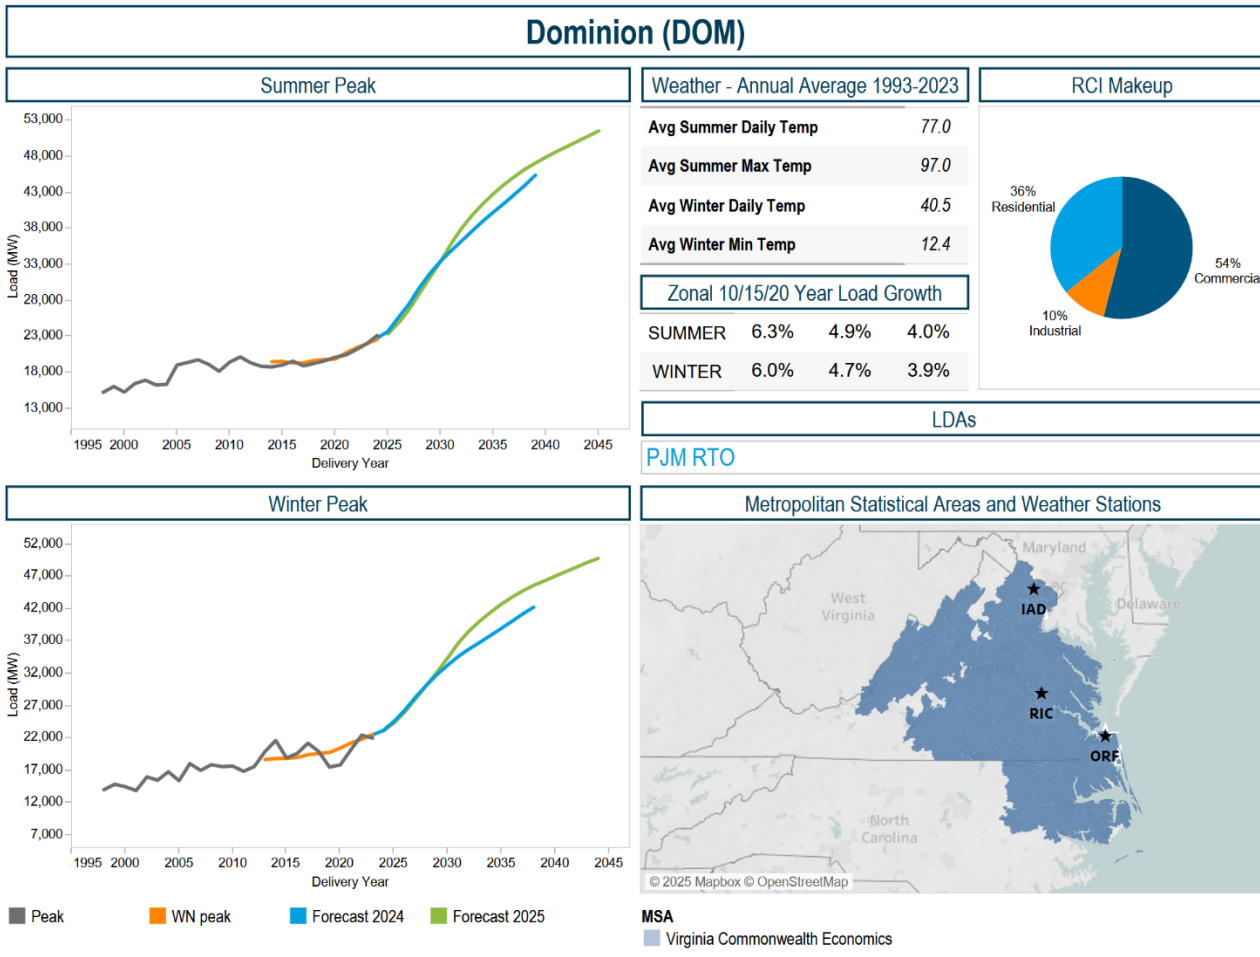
Dominion (DOM)

Summer Peak

53,000
48,000
43,000
38,000
33,000
28,000
23,000
18,000
13,000

Load (MW)

1995 2000 2005 2010 2015 2020 2025 2030 2035 2040 2045
Delivery Year

Weather - Annual Average 1993-2023

| | |
|---|---|
| Avg Summer Daily Temp | 77.0 |
| Avg Summer Max Temp | 97.0 |
| Avg Winter Daily Temp | 40.5 |
| Avg Winter Min Temp | 12.4 |

RCI Makeup

36% Residential
54% Commercia
10% Industrial

Zonal 10/15/20 Year Load Growth

| | | | |
|---|---|---|---|
| SUMMER | 6.3% | 4.9% | 4.0% |
| WINTER | 6.0% | 4.7% | 3.9% |

LDAs

PJM RTO

Winter Peak

52,000
47,000
42,000
37,000
32,000
27,000
22,000
17,000
12,000
7,000

Load (MW)

1995 2000 2005 2010 2015 2020 2025 2030 2035 2040 2045
Delivery Year

Metropolitan Statistical Areas and Weather Stations

Maryland
West Virginia
Delaware
IAD
RIC
ORF
North Carolina
© 2025 Mapbox © OpenStreetMap

Peak WN peak Forecast 2024 Forecast 2025

MSA
Virginia Commonwealth Economics